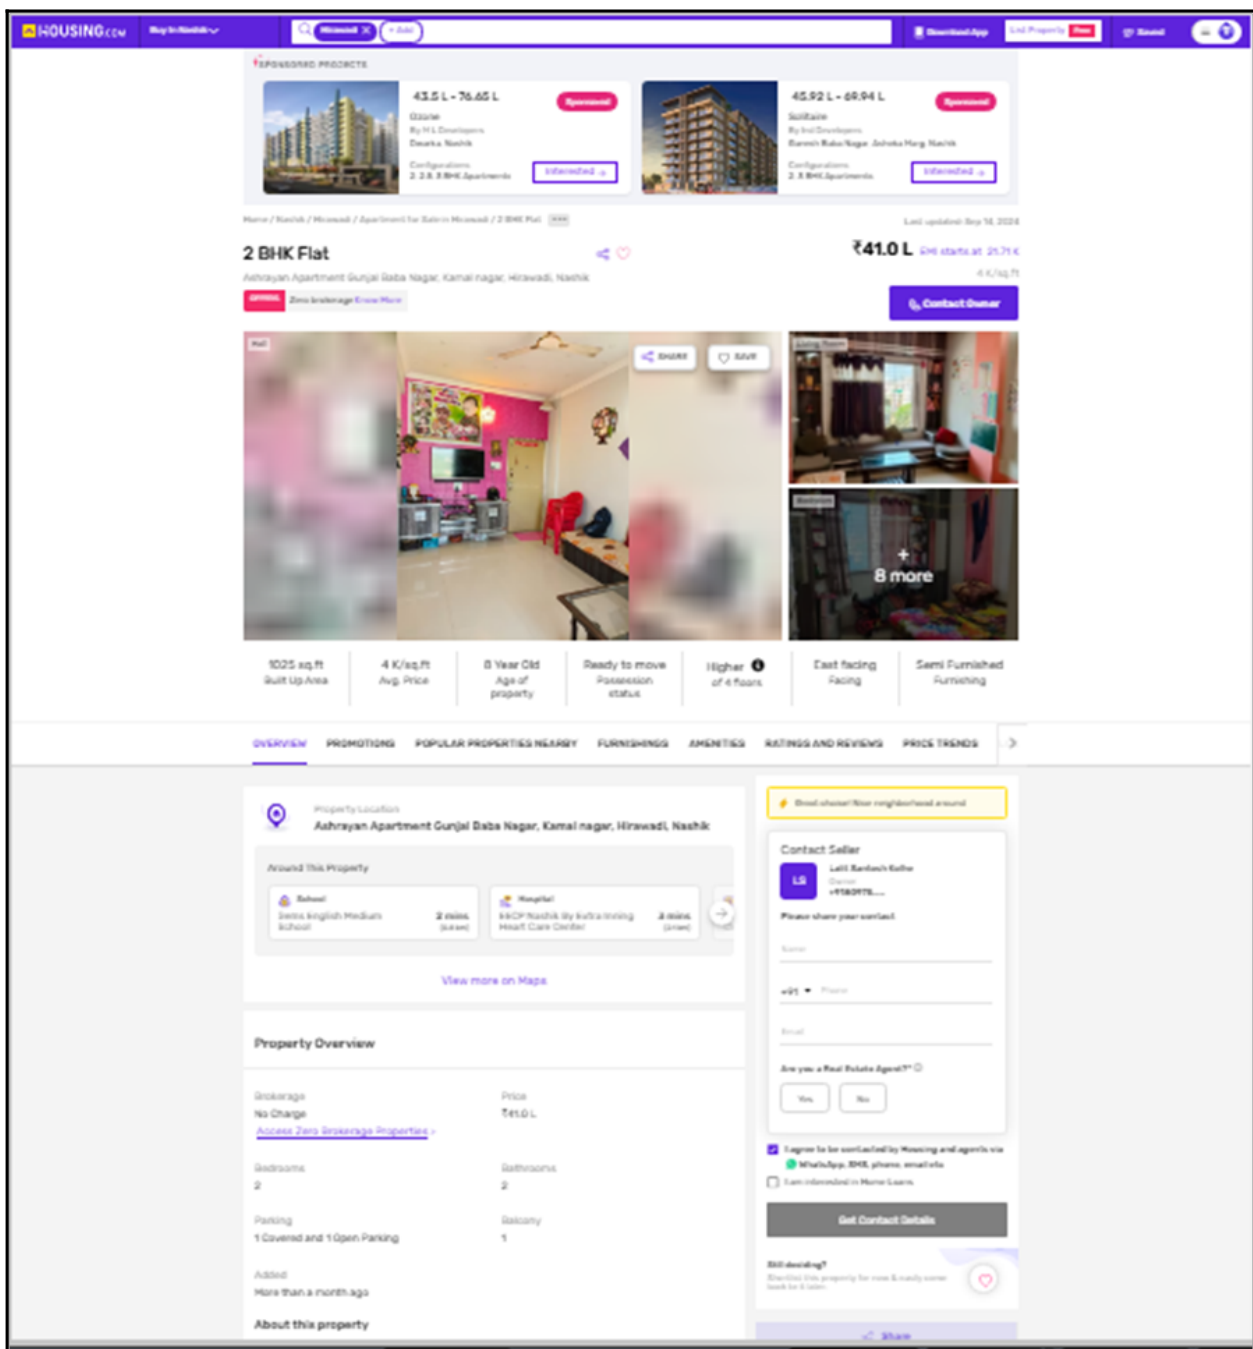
HOUSING.com Buy in Nashik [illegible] + Add Download App List Property Free Saved

SPONSORED PROJECTS

43.5 L - 76.65 L Sponsored
Ozone
By H L Developers
Dwarka, Nashik
Configurations
2, 2.5, 3 BHK Apartments
Interested

45.92 L - 69.94 L Sponsored
Solitaire
By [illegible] Developers
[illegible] Nagar, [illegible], Nashik
Configurations
2, 3 BHK Apartments
Interested

Home / Nashik / Hirawadi / Apartment for Sale in Hirawadi / 2 BHK Flat
Last updated: Sep 14, 2024

2 BHK Flat
₹41.0 L EMI starts at 21.71 K
4 K/sq.ft
Ashrayan Apartment Gunjal Baba Nagar, Kamal nagar, Hirawadi, Nashik
Zero brokerage Know More
Contact Owner

SHARE SAVE
Living Room
+ 8 more

1025 sq.ft Built Up Area
4 K/sq.ft Avg. Price
8 Year Old Age of property
Ready to move Possession status
Higher of 4 floors
East facing Facing
Semi Furnished Furnishing

OVERVIEW PROMOTIONS POPULAR PROPERTIES NEARBY FURNISHINGS AMENITIES RATINGS AND REVIEWS PRICE TRENDS

Property Location
Ashrayan Apartment Gunjal Baba Nagar, Kamal nagar, Hirawadi, Nashik

Around This Property
School
Smita English Medium School 2 mins (drive)
Hospital
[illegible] Nashik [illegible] Heart Care Center 2 mins (drive)

View more on Maps

Property Overview

Brokerage
No Charge
Access Zero Brokerage Properties
Price
₹41.0 L
Bedrooms
2
Bathrooms
2
Parking
1 Covered and 1 Open Parking
Balcony
1
Added
More than a month ago

About this property

Great choice! Nice neighborhood around

Contact Seller
LS
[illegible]
Owner
+91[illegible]
Please share your contact
Name
+91 Phone
Email
Are you a Real Estate Agent?
Yes No
I agree to be contacted by Housing and agents via WhatsApp, SMS, phone, email etc
I am interested in Home Loans
Get Contact Details
Still deciding?
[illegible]
Share